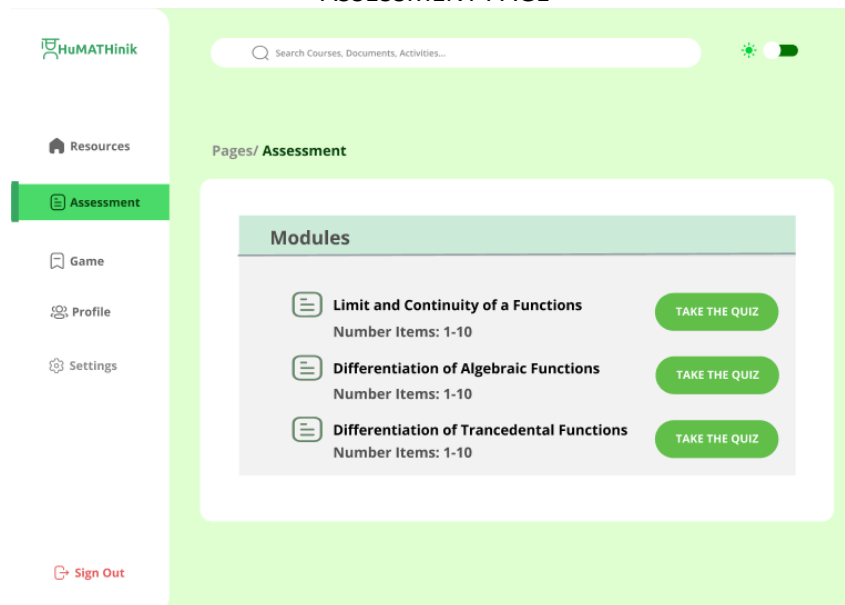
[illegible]

HuMATHinik

Search Courses, Documents, Activities...

Resources

Assessment

Game

Profile

Settings

Sign Out

Pages/ Assessment

Modules

Limit and Continuity of a Functions
Number Items: 1-10

TAKE THE QUIZ

Differentiation of Algebraic Functions
Number Items: 1-10

TAKE THE QUIZ

Differentiation of Trancedental Functions
Number Items: 1-10

TAKE THE QUIZ